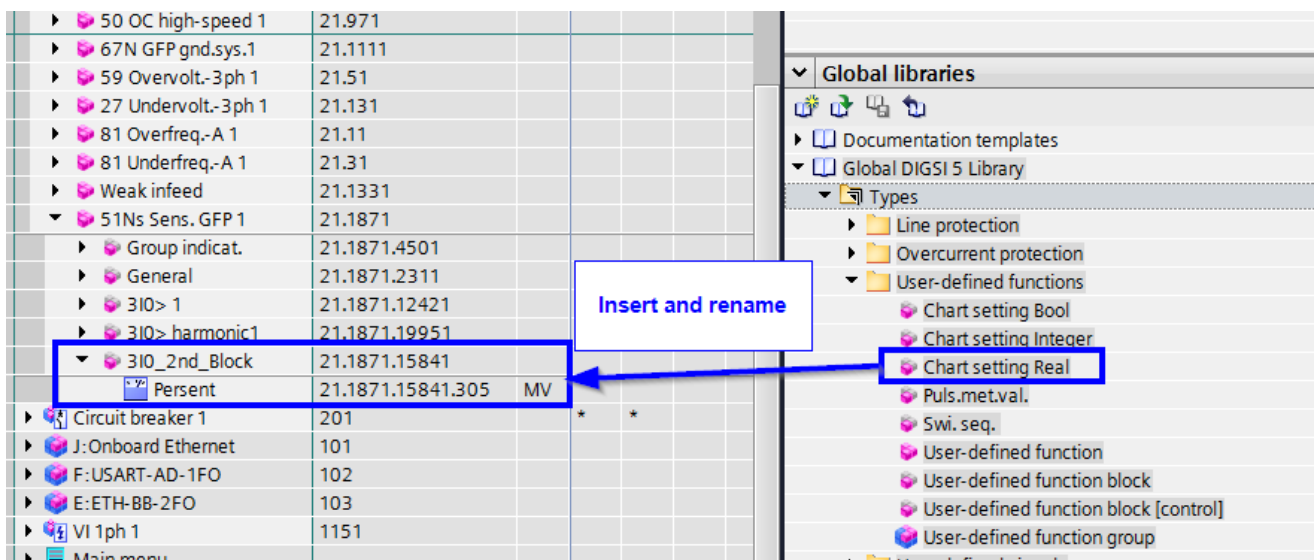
| | | | |
|---|---|---|---|
| 50 OC high-speed 1 | 21.971 | | |
| 67N GFP gnd.sys.1 | 21.1111 | | |
| 59 Overvolt.-3ph 1 | 21.51 | | |
| 27 Undervolt.-3ph 1 | 21.131 | | |
| 81 Overfreq.-A 1 | 21.11 | | |
| 81 Underfreq.-A 1 | 21.31 | | |
| Weak infeed | 21.1331 | | |
| 51Ns Sens. GFP 1 | 21.1871 | | |
| Group indicat. | 21.1871.4501 | | |
| General | 21.1871.2311 | | |
| 3I0> 1 | 21.1871.12421 | | |
| 3I0> harmonic1 | 21.1871.19951 | | |
| 3I0_2nd_Block | 21.1871.15841 | | |
| Persent | 21.1871.15841.305 | MV | |
| Circuit breaker 1 | 201 | * | * |
| J:Onboard Ethernet | 101 | | |
| F:USART-AD-1FO | 102 | | |
| E:ETH-BB-2FO | 103 | | |
| VI 1ph 1 | 1151 | | |
| Main menu | | | |

Insert and rename

Global libraries
Documentation templates
Global DIGSI 5 Library
Types
Line protection
Overcurrent protection
User-defined functions
Chart setting Bool
Chart setting Integer
Chart setting Real
Puls.met.val.
Swi. seq.
User-defined function
User-defined function block
User-defined function block [control]
User-defined function group